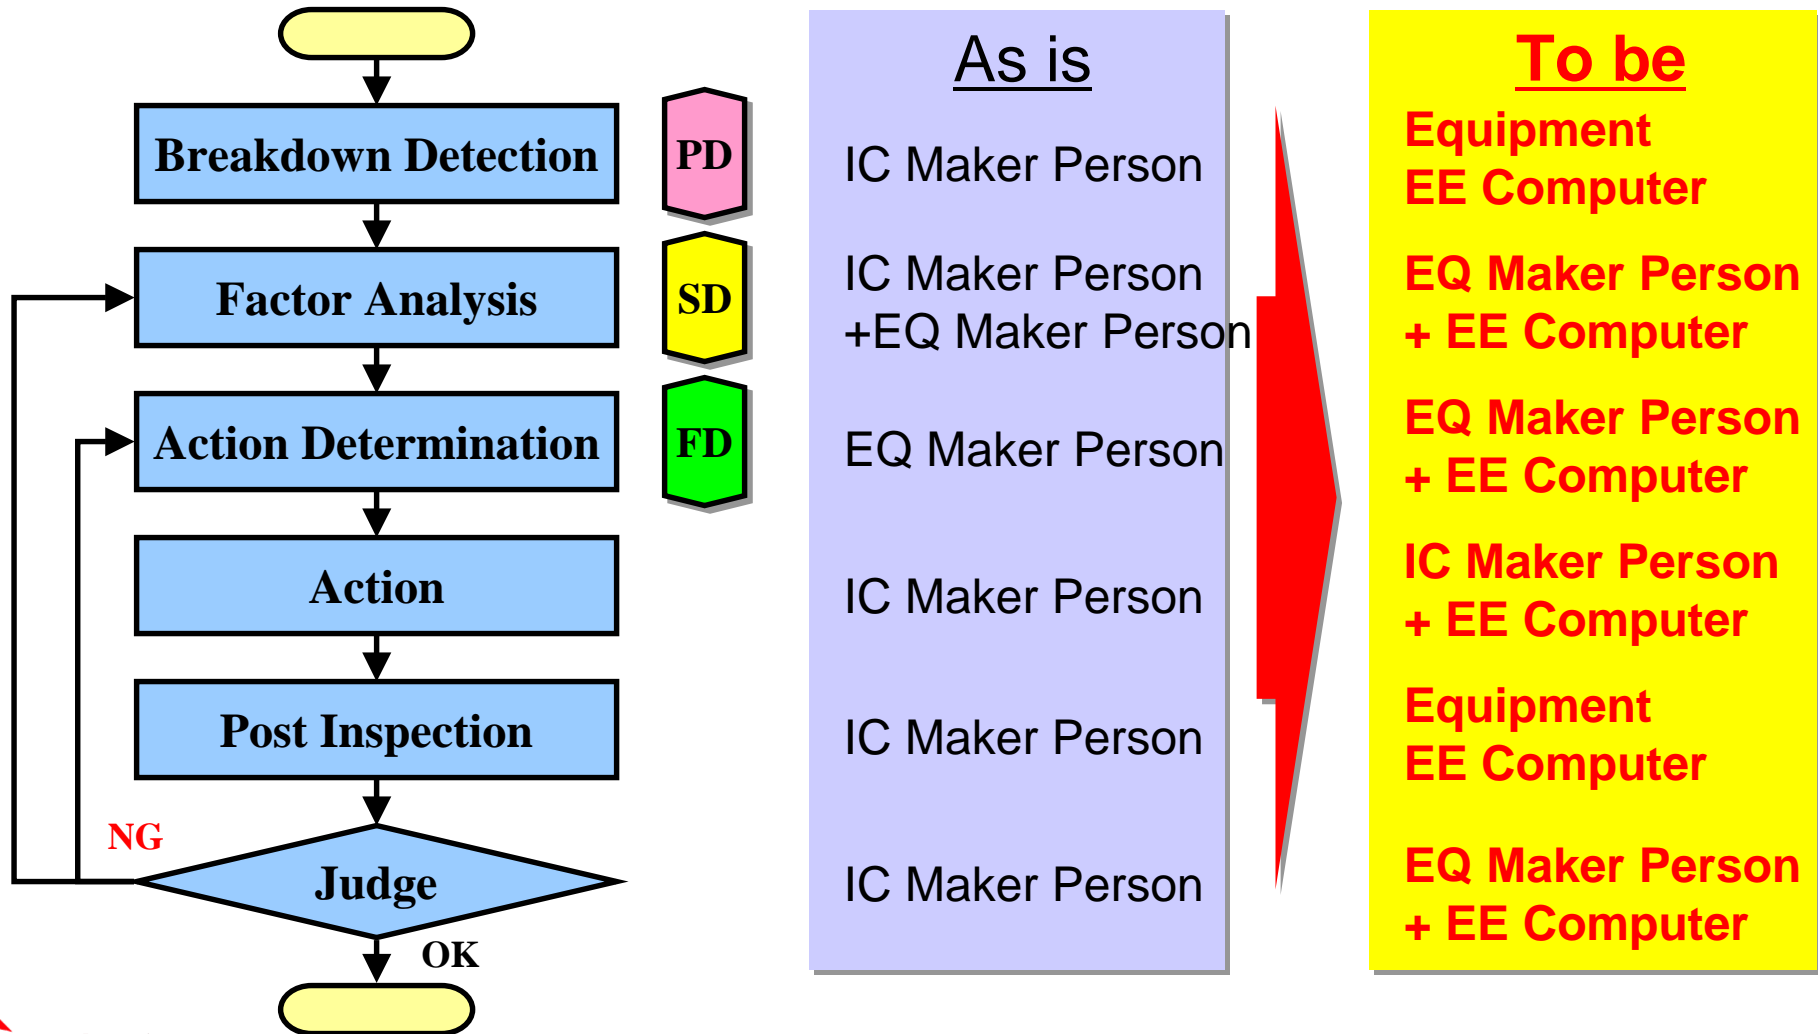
Breakdown Detection

Factor Analysis

Action Determination

Action

Post Inspection

NG

Judge

OK

PD

SD

FD

As is

IC Maker Person

IC Maker Person +EQ Maker Person

EQ Maker Person

IC Maker Person

IC Maker Person

IC Maker Person

To be

Equipment EE Computer

EQ Maker Person + EE Computer

EQ Maker Person + EE Computer

IC Maker Person + EE Computer

Equipment EE Computer

EQ Maker Person + EE Computer